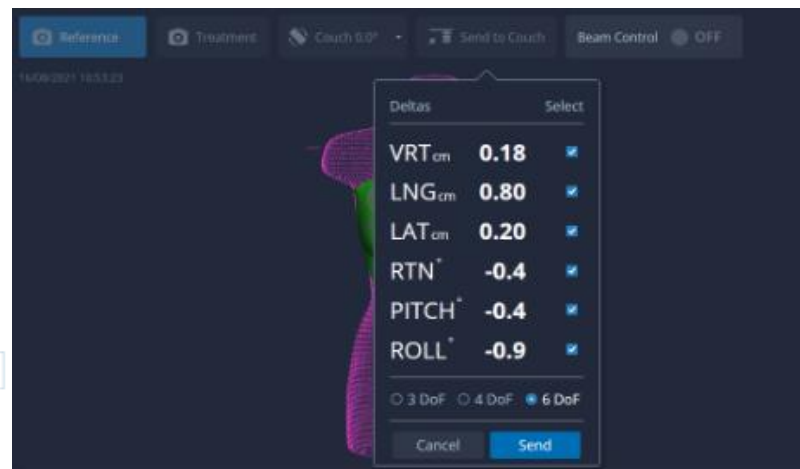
Reference Treatment Couch 0.0° Send to Couch Beam Control OFF

16/08/2021 10:53:23

Deltas Select

| | | |
|---|---|---|
| VRT$_{cm}$ | 0.18 | ☑ |
| LNG$_{cm}$ | 0.80 | ☑ |
| LAT$_{cm}$ | 0.20 | ☑ |
| RTN$^{\circ}$ | -0.4 | ☑ |
| PITCH$^{\circ}$ | -0.4 | ☑ |
| ROLL$^{\circ}$ | -0.9 | ☑ |

○ 3 DoF ○ 4 DoF ● 6 DoF

Cancel Send